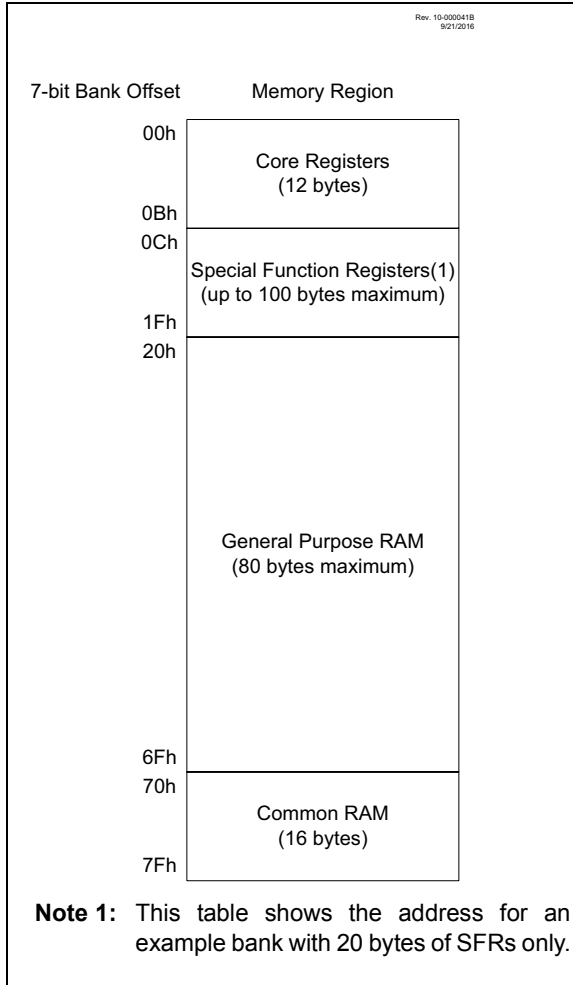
Rev. 10-000041B
9/21/2016

7-bit Bank Offset

Memory Region

00h

Core Registers
(12 bytes)

0Bh

0Ch

Special Function Registers(1)
(up to 100 bytes maximum)

1Fh

20h

General Purpose RAM
(80 bytes maximum)

6Fh

70h

Common RAM
(16 bytes)

7Fh

Note 1: This table shows the address for an example bank with 20 bytes of SFRs only.